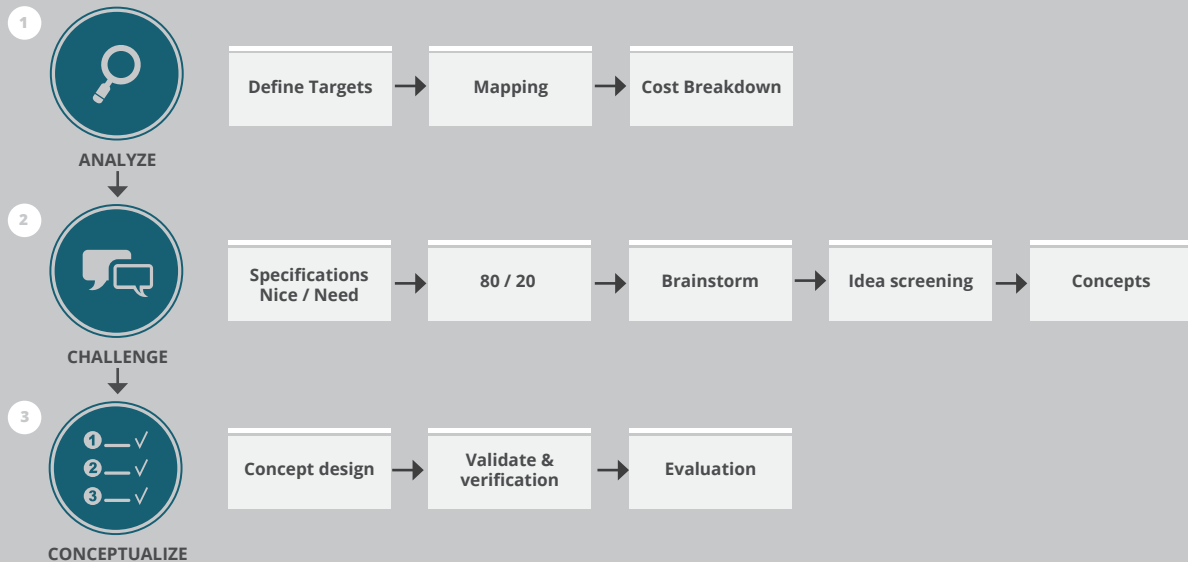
1

ANALYZE

Define Targets

Mapping

Cost Breakdown

2

CHALLENGE

Specifications Nice / Need

80 / 20

Brainstorm

Idea screening

Concepts

3

1 — √
2 — √
3 — √

CONCEPTUALIZE

Concept design

Validate & verification

Evaluation